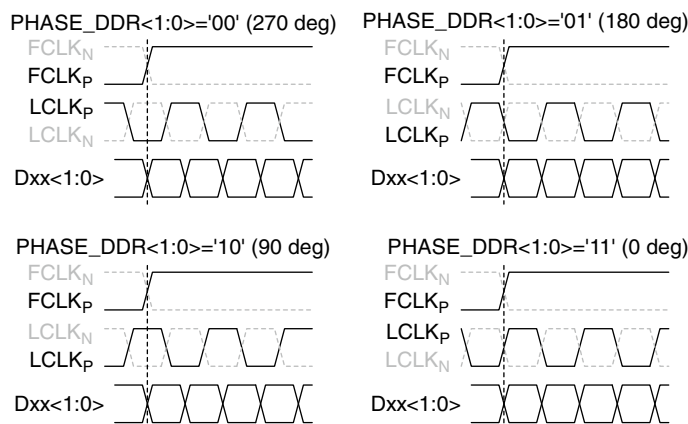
PHASE_DDR<1:0>='00' (270 deg)

$FCLK_N$

$FCLK_P$

$LCLK_P$

$LCLK_N$

Dxx<1:0>

PHASE_DDR<1:0>='01' (180 deg)

$FCLK_N$

$FCLK_P$

$LCLK_N$

$LCLK_P$

Dxx<1:0>

PHASE_DDR<1:0>='10' (90 deg)

$FCLK_N$

$FCLK_P$

$LCLK_N$

$LCLK_P$

Dxx<1:0>

PHASE_DDR<1:0>='11' (0 deg)

$FCLK_N$

$FCLK_P$

$LCLK_P$

$LCLK_N$

Dxx<1:0>